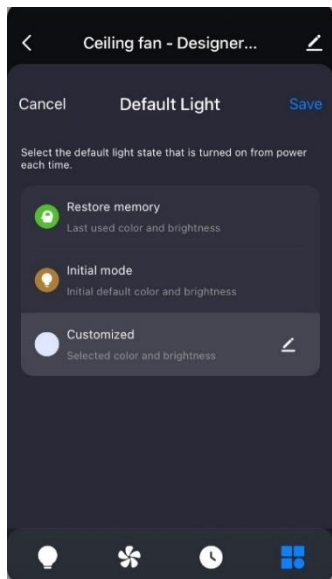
Ceiling fan - Designer...

Cancel Default Light Save

Select the default light state that is turned on from power each time.

Restore memory
Last used color and brightness

Initial mode
Initial default color and brightness

Customized
Selected color and brightness